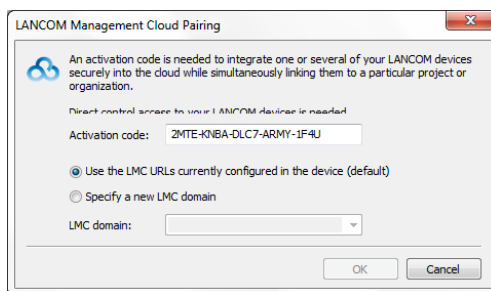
LANCOM Management Cloud Pairing

An activation code is needed to integrate one or several of your LANCOM devices securely into the cloud while simultaneously linking them to a particular project or organization.

Direct control access to your LANCOM devices is needed

Activation code: 2MTE-KNBA-DLC7-ARMY-1F4U

Use the LMC URLs currently configured in the device (default)

Specify a new LMC domain

LMC domain:

OK

Cancel